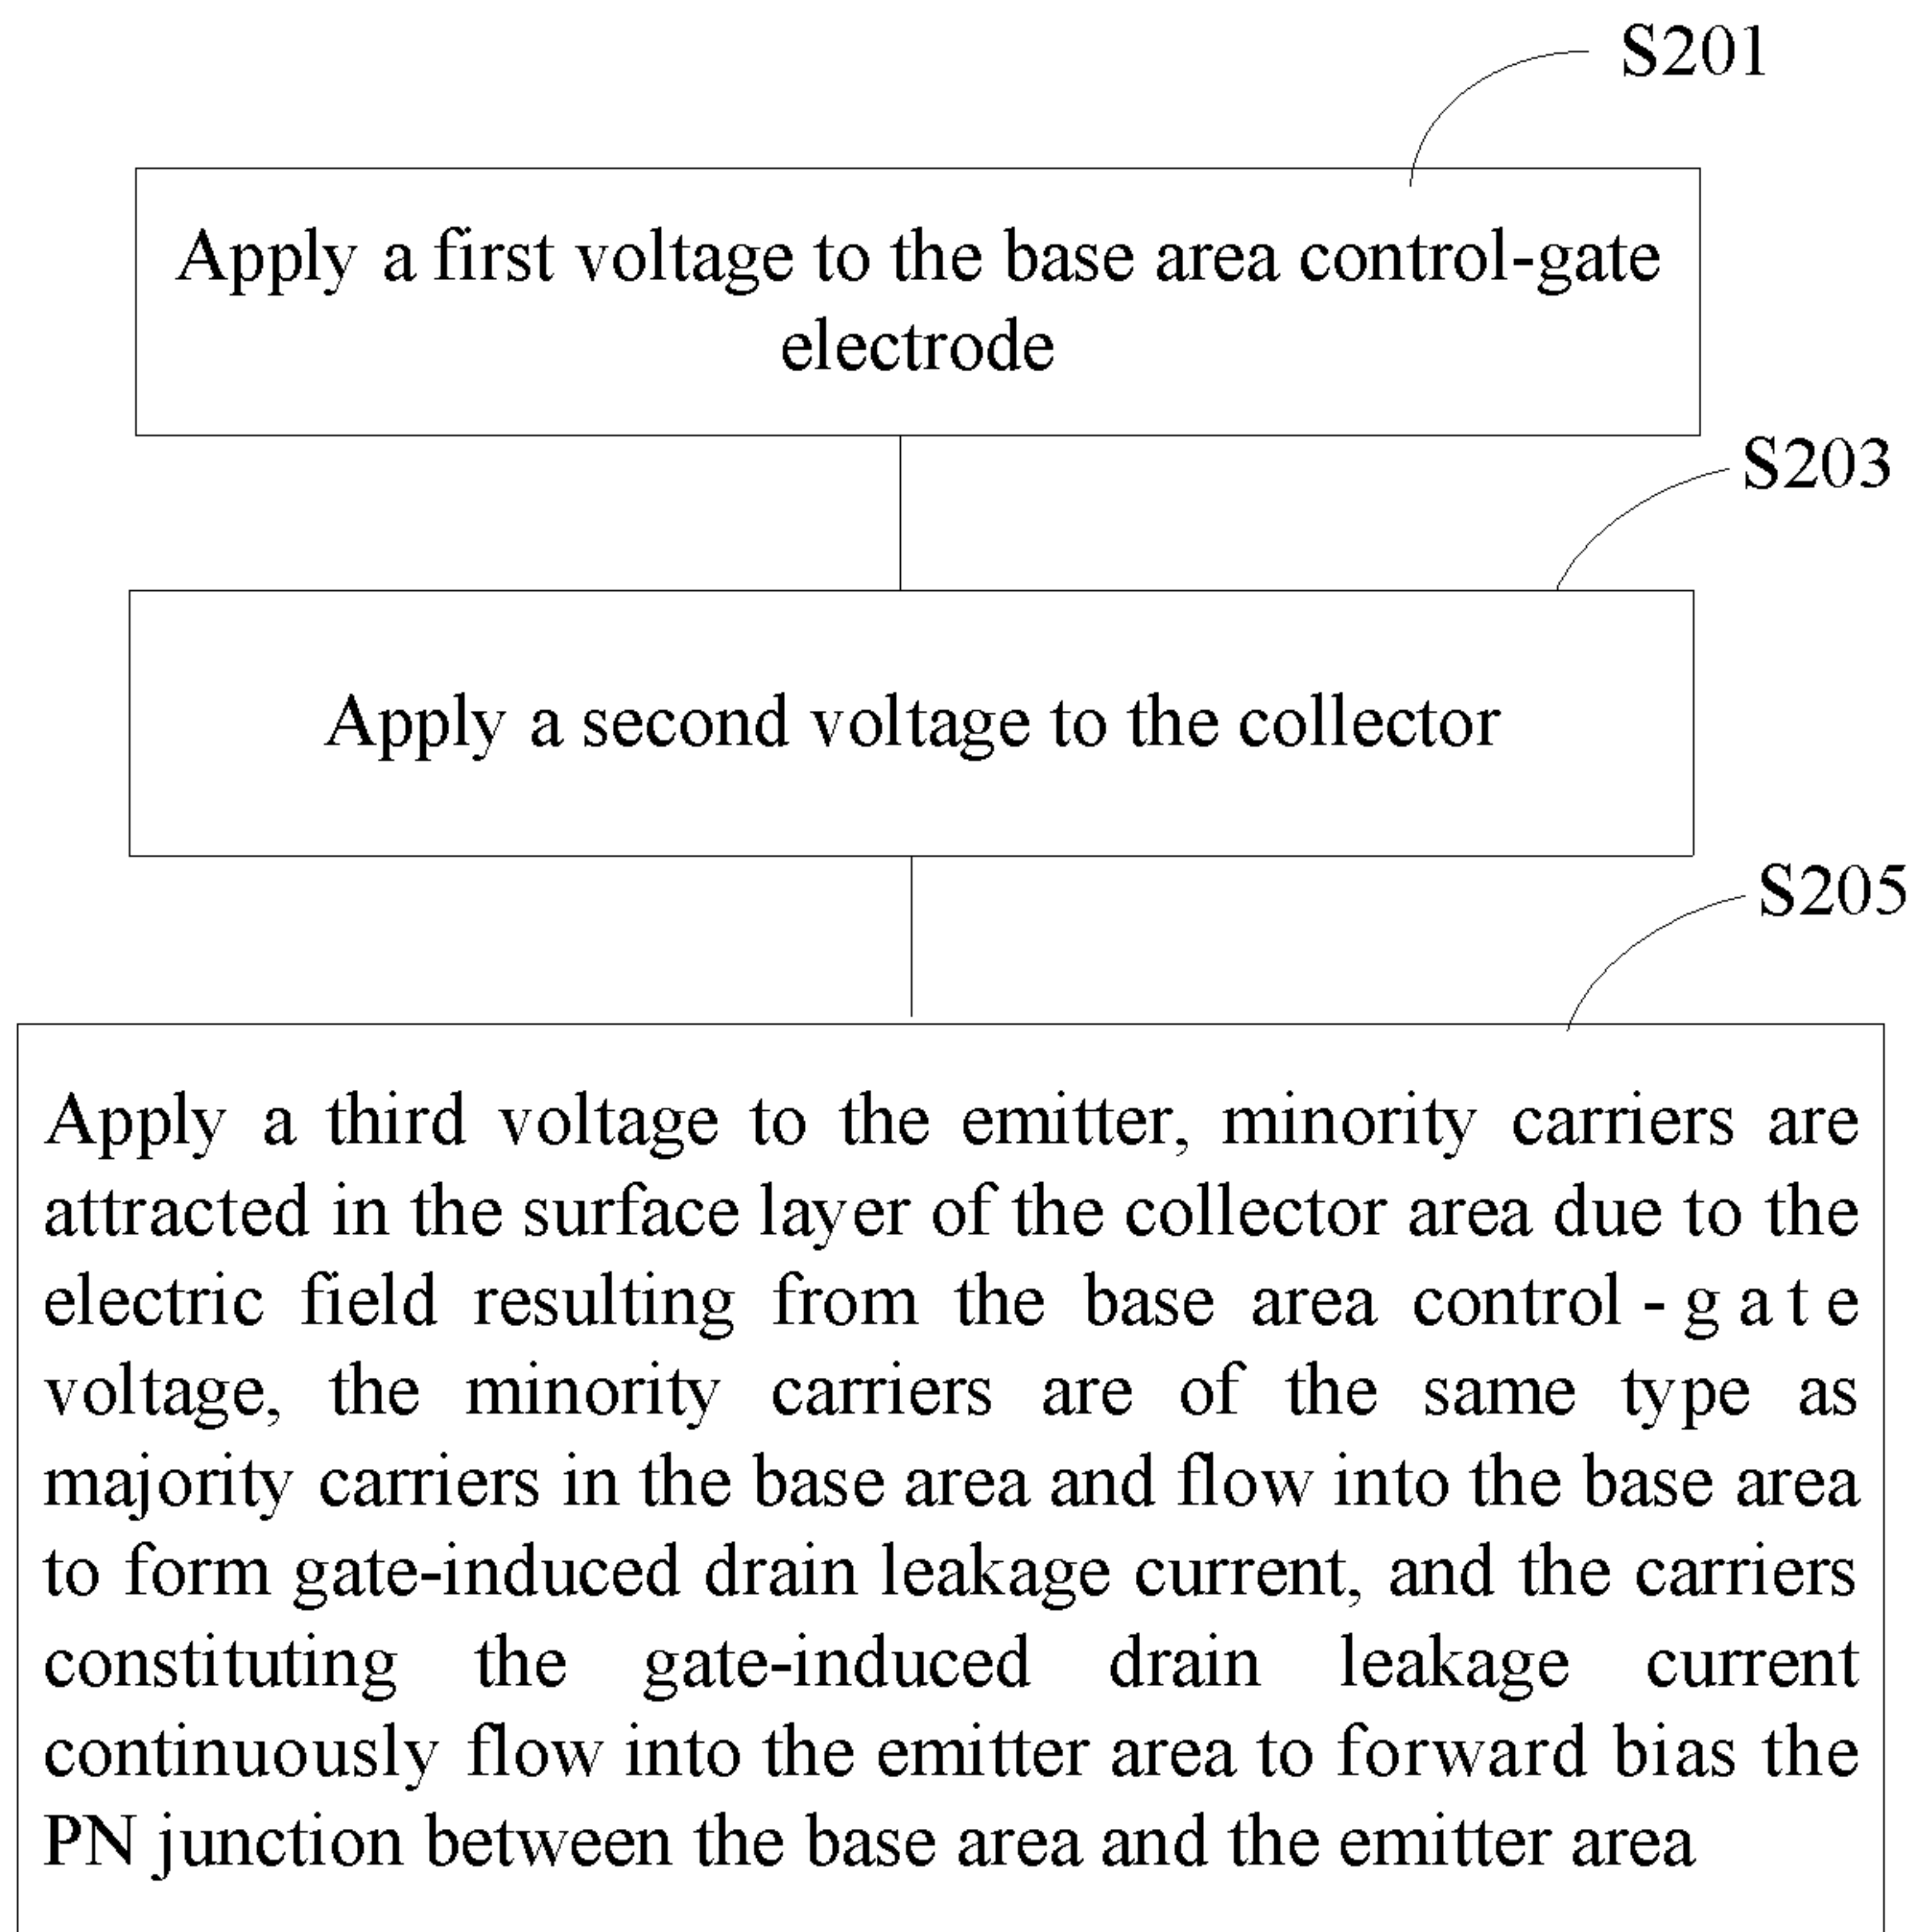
S201

Apply a first voltage to the base area control-gate electrode

S203

Apply a second voltage to the collector

S205

Apply a third voltage to the emitter, minority carriers are attracted in the surface layer of the collector area due to the electric field resulting from the base area control-gate voltage, the minority carriers are of the same type as majority carriers in the base area and flow into the base area to form gate-induced drain leakage current, and the carriers constituting the gate-induced drain leakage current continuously flow into the emitter area to forward bias the PN junction between the base area and the emitter area